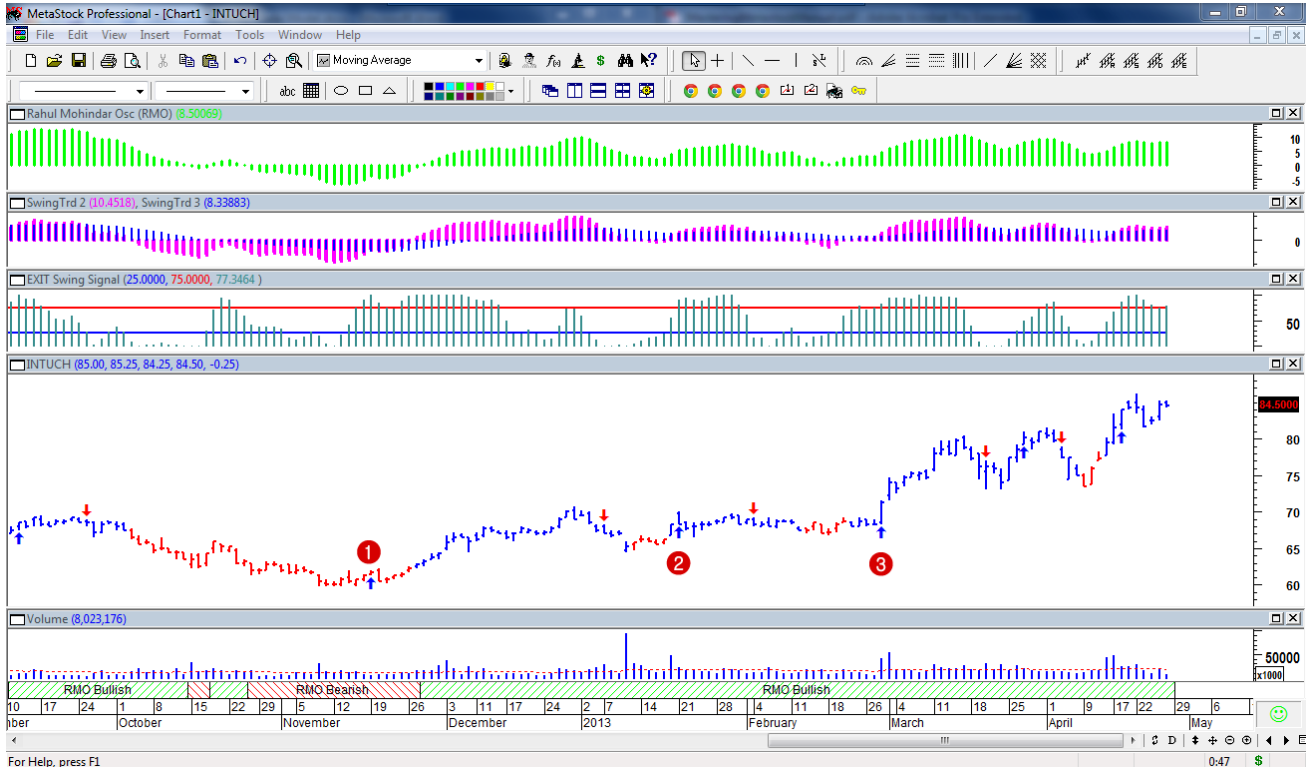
MetaStock Professional - [Chart1 - INTUCH]

File Edit View Insert Format Tools Window Help

Moving Average

Rahul Mohindar Osc (RMO) (8.50069)

10
5
0
-5

SwingTrd 2 (10.4518), SwingTrd 3 (8.33883)

0

EXIT Swing Signal (25.0000, 75.0000, 77.3464 )

50

INTUCH (85.00, 85.25, 84.25, 84.50, -0.25)

84.5000
80
75
70
65
60

1
2
3

Volume (8,023,176)

50000
x1000

RMO Bullish
RMO Bearish
RMO Bullish

10 17 24 1 8 15 22 29 5 12 19 26 3 11 17 24 2 7 14 21 28 4 11 18 26 4 11 18 25 1 9 17 22 29 6

nber October November December 2013 February March April May

For Help, press F1

0:47